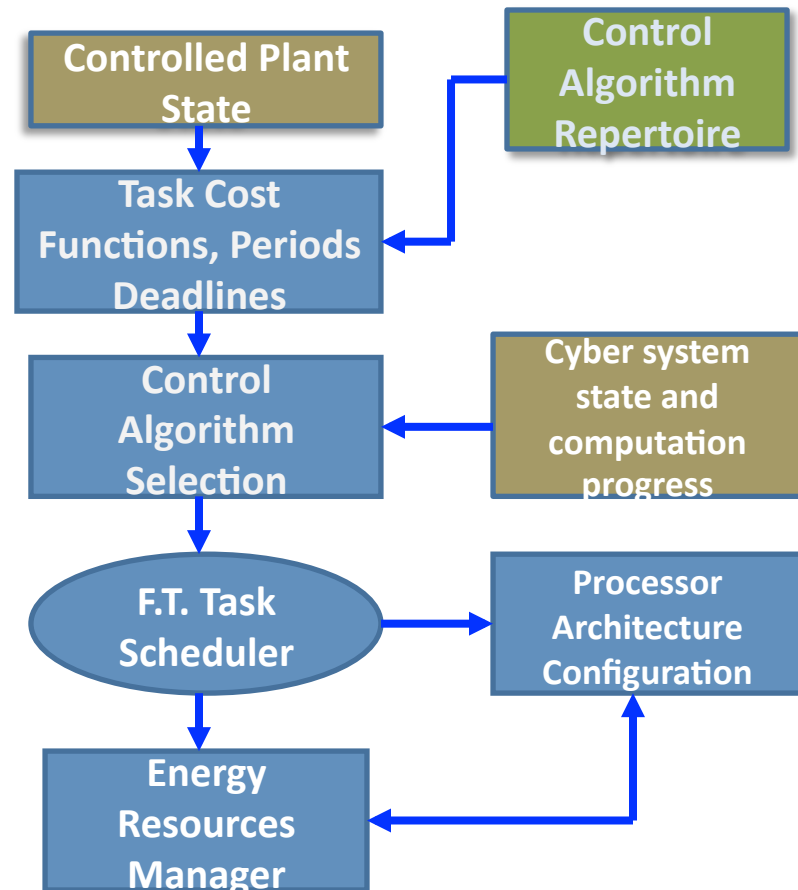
Controlled Plant State

Control Algorithm Repertoire

Task Cost Functions, Periods Deadlines

Control Algorithm Selection

Cyber system state and computation progress

F.T. Task Scheduler

Processor Architecture Configuration

Energy Resources Manager